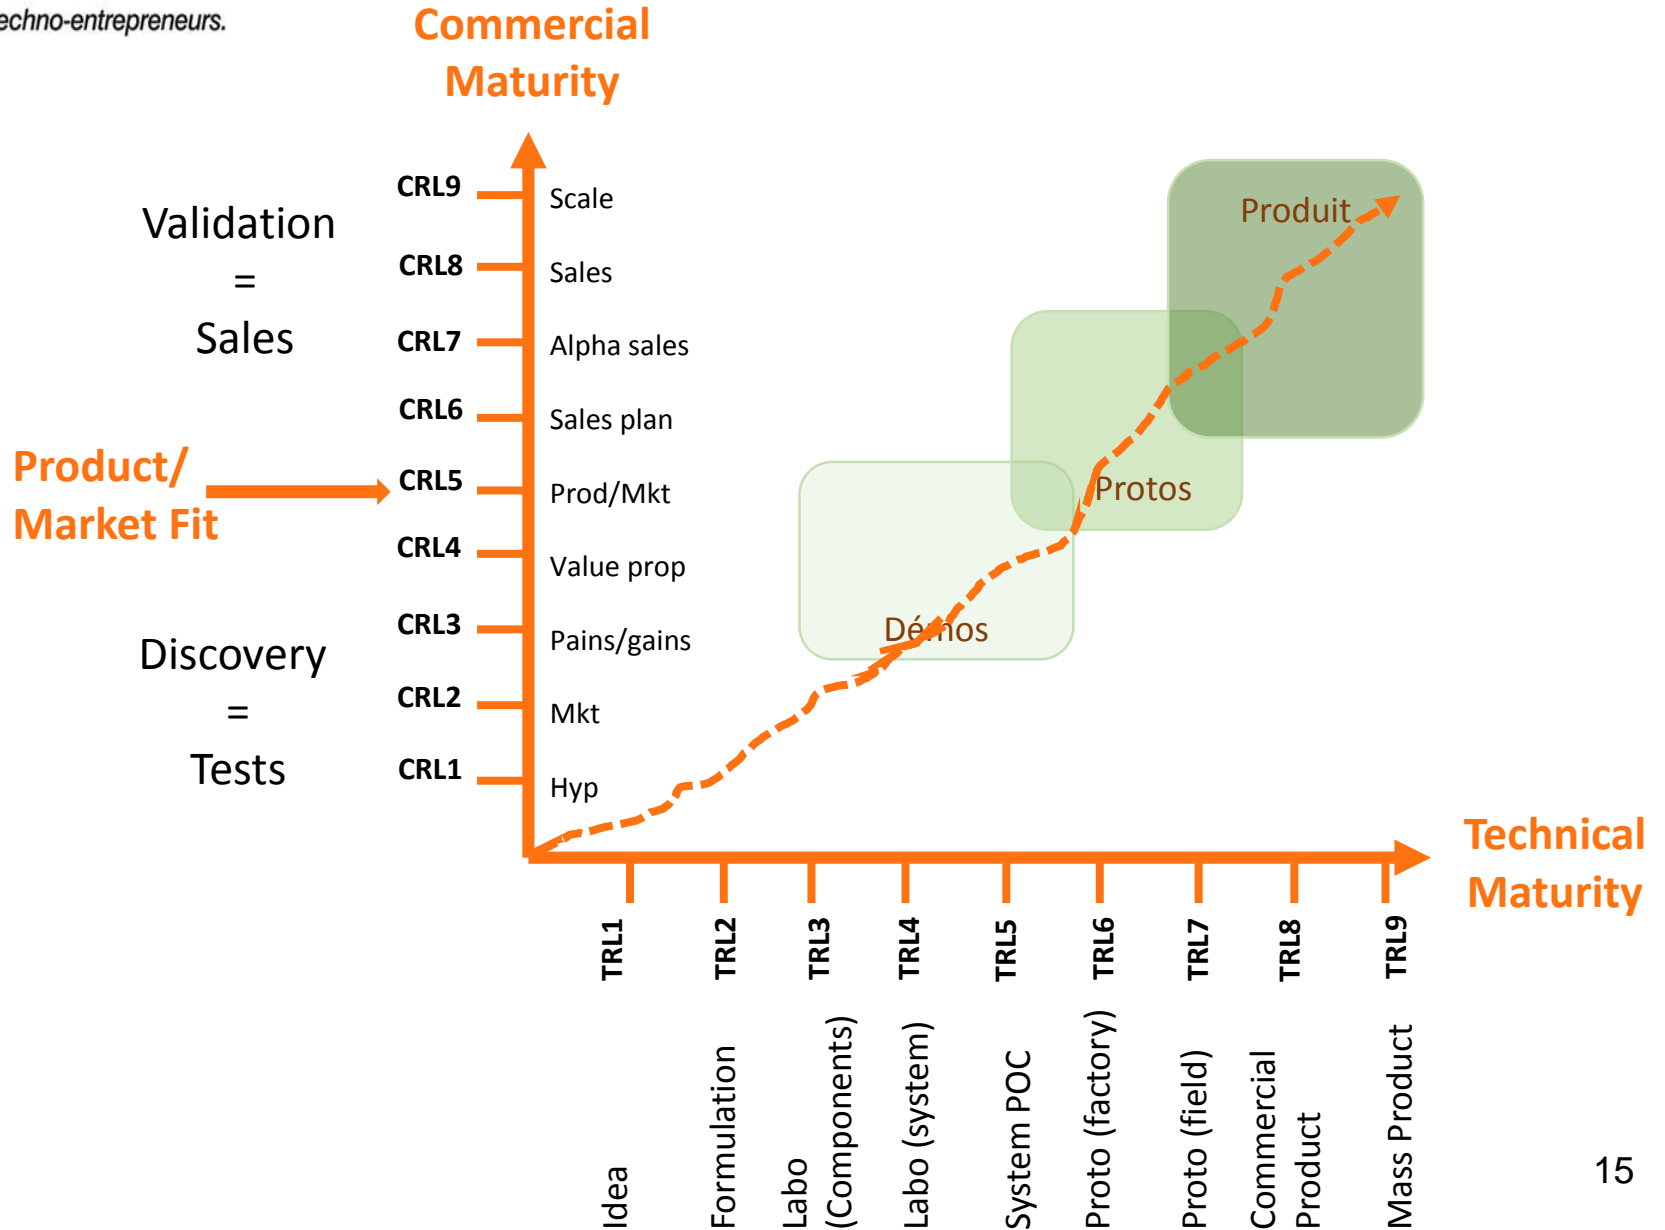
echno-entrepreneurs.

Commercial Maturity

Validation = Sales

Product/ Market Fit

Discovery = Tests

CRL9 Scale
CRL8 Sales
CRL7 Alpha sales
CRL6 Sales plan
CRL5 Prod/Mkt
CRL4 Value prop
CRL3 Pains/gains
CRL2 Mkt
CRL1 Hyp

Produit
Protos
Démos

Technical Maturity

TRL1 Idea
TRL2 Formulation
TRL3 Labo (Components)
TRL4 Labo (system)
TRL5 System POC
TRL6 Proto (factory)
TRL7 Proto (field)
TRL8 Commercial Product
TRL9 Mass Product

15